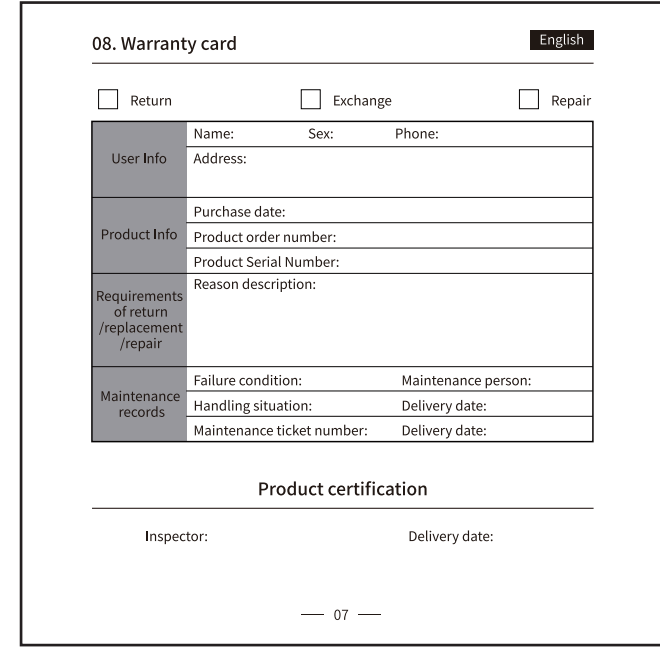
08. Warranty card

English

Return Exchange Repair

| | | |
|---|---|---|
| User Info | Name: Sex: Phone: | |
| | Address: | |
| Product Info | Purchase date: | |
| | Product order number: | |
| | Product Serial Number: | |
| Requirements of return /replacement /repair | Reason description: | |
| Maintenance records | Failure condition: | Maintenance person: |
| | Handling situation: | Delivery date: |
| | Maintenance ticket number: | Delivery date: |

Product certification

Inspector: Delivery date:

07